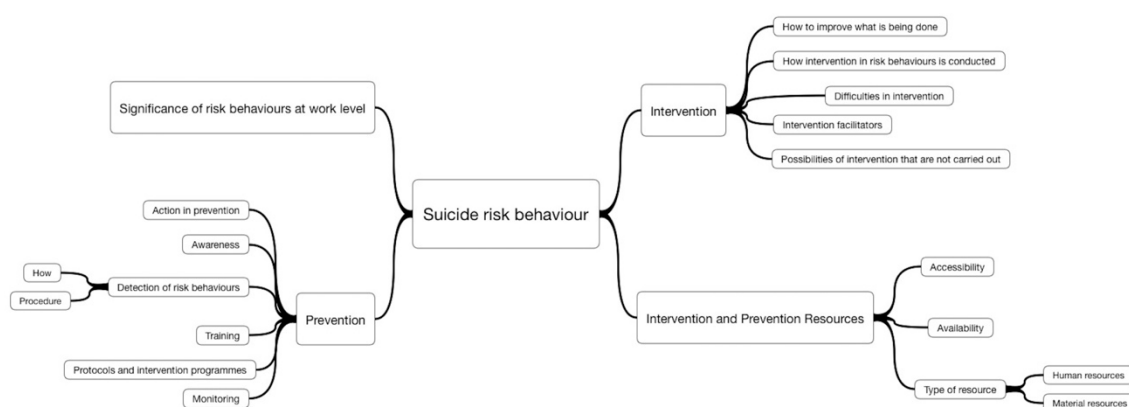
Suicide risk behaviour

Significance of risk behaviours at work level

Intervention
How to improve what is being done
How intervention in risk behaviours is conducted
Difficulties in intervention
Intervention facilitators
Possibilities of intervention that are not carried out

Prevention
Action in prevention
Awareness
Detection of risk behaviours
How
Procedure
Training
Protocols and intervention programmes
Monitoring

Intervention and Prevention Resources
Accessibility
Availability
Type of resource
Human resources
Material resources